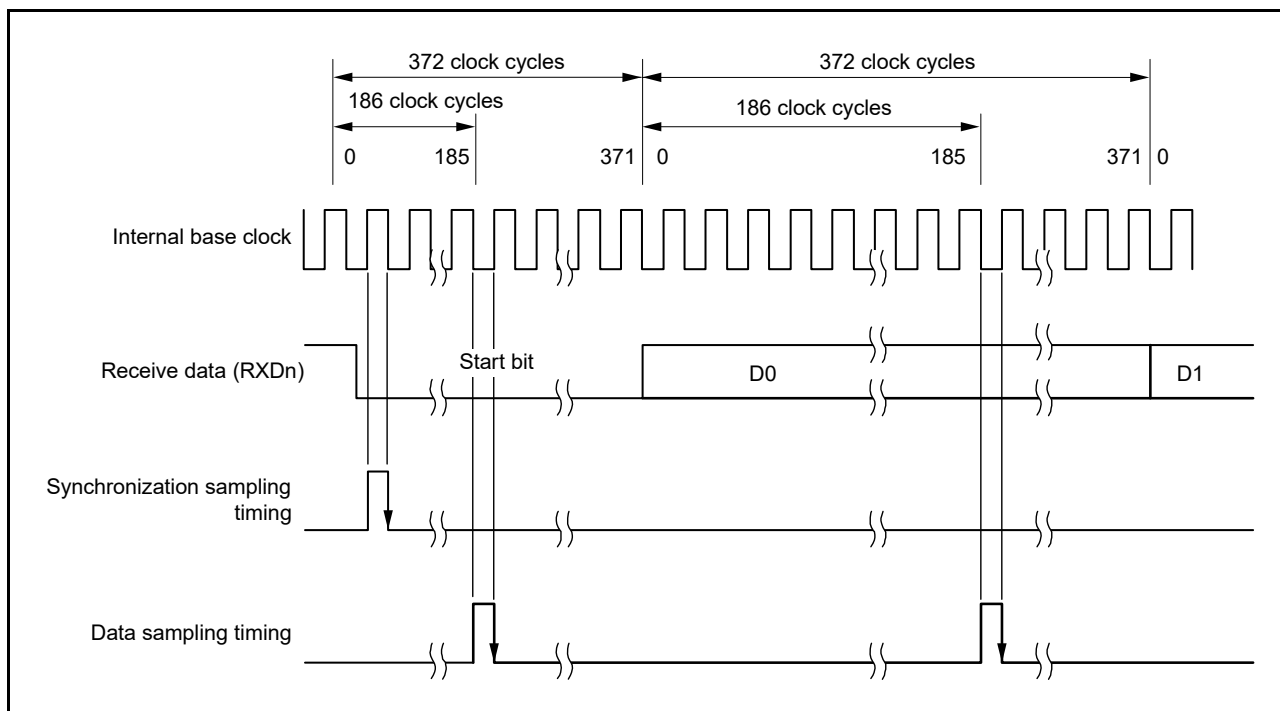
372 clock cycles

186 clock cycles

0 185 371

372 clock cycles

186 clock cycles

0 185 371 0

Internal base clock

Receive data (RXDn)

Start bit

D0

D1

Synchronization sampling timing

Data sampling timing